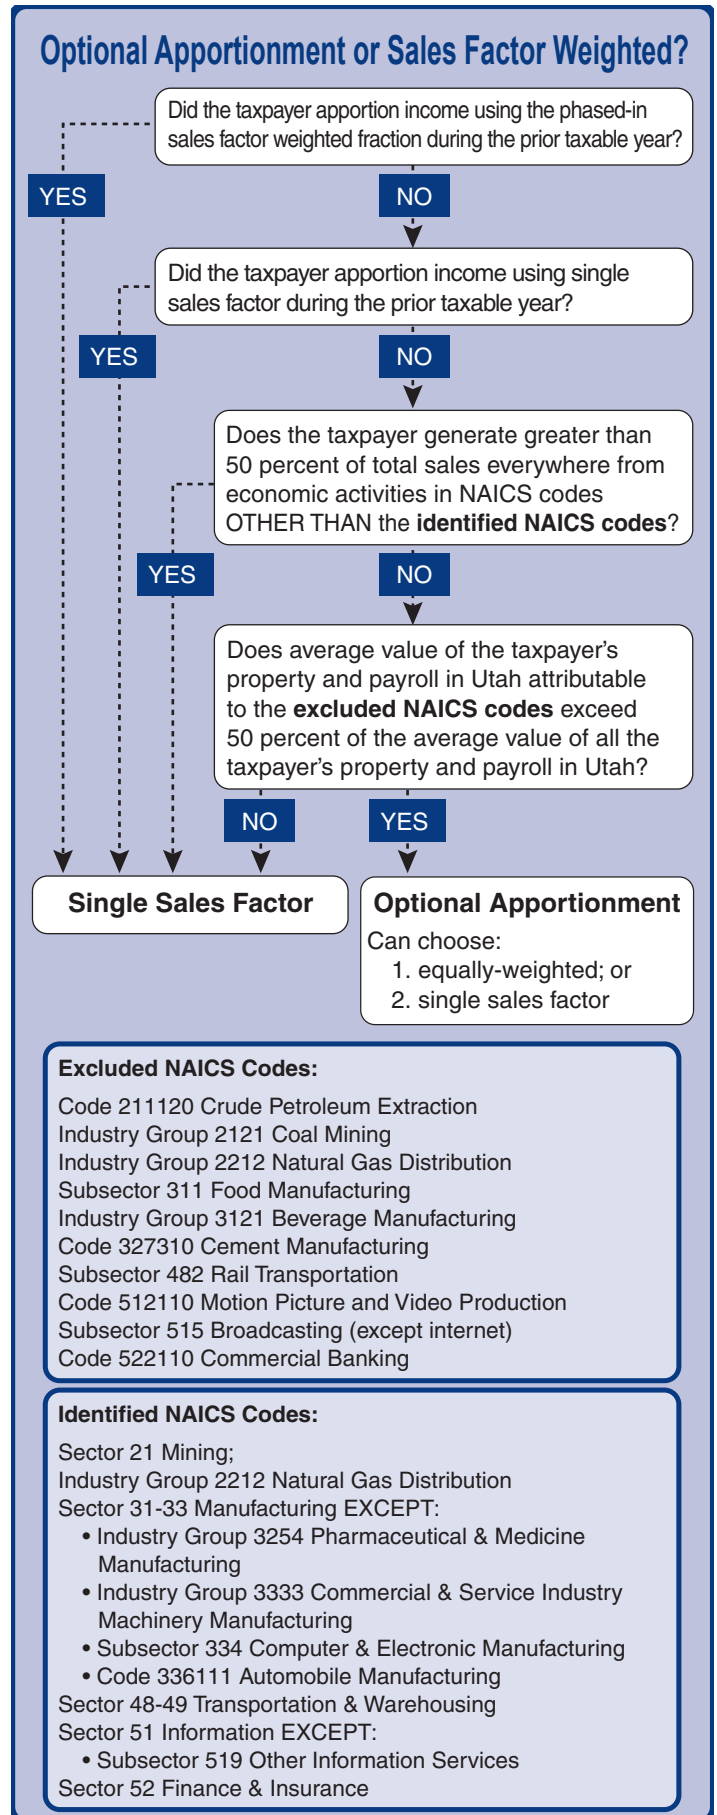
Optional Apportionment or Sales Factor Weighted?

Did the taxpayer apportion income using the phased-in sales factor weighted fraction during the prior taxable year?

YES

NO

Did the taxpayer apportion income using single sales factor during the prior taxable year?

YES

NO

Does the taxpayer generate greater than 50 percent of total sales everywhere from economic activities in NAICS codes OTHER THAN the **identified NAICS codes**?

YES

NO

Does average value of the taxpayer's property and payroll in Utah attributable to the **excluded NAICS codes** exceed 50 percent of the average value of all the taxpayer's property and payroll in Utah?

NO

YES

Single Sales Factor

Optional Apportionment
Can choose:
1. equally-weighted; or
2. single sales factor

Excluded NAICS Codes:
Code 211120 Crude Petroleum Extraction
Industry Group 2121 Coal Mining
Industry Group 2212 Natural Gas Distribution
Subsector 311 Food Manufacturing
Industry Group 3121 Beverage Manufacturing
Code 327310 Cement Manufacturing
Subsector 482 Rail Transportation
Code 512110 Motion Picture and Video Production
Subsector 515 Broadcasting (except internet)
Code 522110 Commercial Banking

Identified NAICS Codes:
Sector 21 Mining;
Industry Group 2212 Natural Gas Distribution
Sector 31-33 Manufacturing EXCEPT:
• Industry Group 3254 Pharmaceutical & Medicine Manufacturing
• Industry Group 3333 Commercial & Service Industry Machinery Manufacturing
• Subsector 334 Computer & Electronic Manufacturing
• Code 336111 Automobile Manufacturing
Sector 48-49 Transportation & Warehousing
Sector 51 Information EXCEPT:
• Subsector 519 Other Information Services
Sector 52 Finance & Insurance